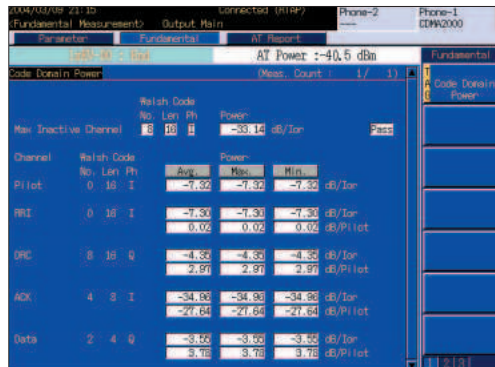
2004/03/09 21:15
<Fundamental Measurement> Output Main
Connected (RTAP)
Phone-2
----
Phone-1
CDMA2000

Parameter
Fundamental
AT Report

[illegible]
AT Power :-40.5 dBm
Fundamental

Code Domain Power
(Meas. Count : 1/ 1)

Code Domain Power

Walsh Code
No. Len Ph
Power
Max Inactive Channel 8 16 I -33.14 dB/Ior Pass

Channel Walsh Code
No. Len Ph
Power
Avg. Max. Min.

| Channel | No. | Len | Ph | Avg. | Max. | Min. | |
|---|---|---|---|---|---|---|---|
| Pilot | 0 | 16 | I | -7.32 | -7.32 | -7.32 | dB/Ior |
| RRI | 0 | 16 | I | -7.30 | -7.30 | -7.30 | dB/Ior |
| | | | | 0.02 | 0.02 | 0.02 | dB/Pilot |
| DRC | 8 | 16 | Q | -4.35 | -4.35 | -4.35 | dB/Ior |
| | | | | 2.97 | 2.97 | 2.97 | dB/Pilot |
| ACK | 4 | 8 | I | -34.96 | -34.96 | -34.96 | dB/Ior |
| | | | | -27.64 | -27.64 | -27.64 | dB/Pilot |
| Data | 2 | 4 | Q | -3.55 | -3.55 | -3.55 | dB/Ior |
| | | | | 3.78 | 3.78 | 3.78 | dB/Pilot |

1 2 3